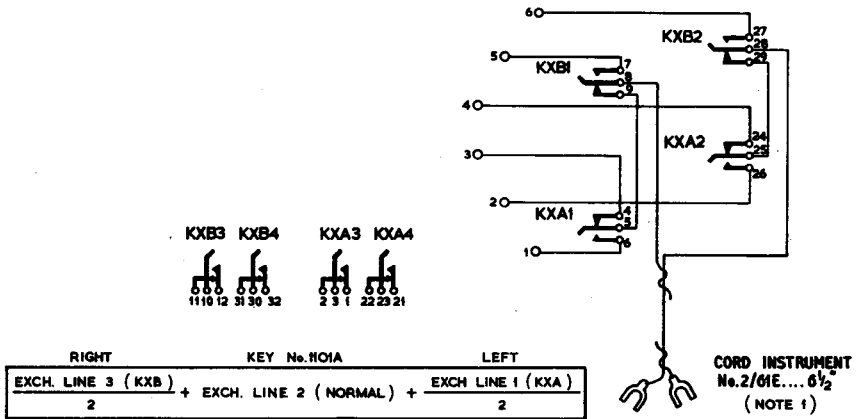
6
KXB2
27
28
29
5
7
KXB1
8
9
4
24
KXA2
25
3
26
2
KXA1
4
5
6
1

KXB3 KXB4 KXA3 KXA4

11 10 12 31 30 32 2 3 1 22 23 21

RIGHT KEY No. 1101A LEFT

$\frac{\text{EXCH. LINE 3 (KXB)}}{2}$ + EXCH. LINE 2 (NORMAL) + $\frac{\text{EXCH LINE 1 (KXA)}}{2}$

CORD INSTRUMENT
No. 2/61E.... $6\frac{1}{2}$"
(NOTE 1)